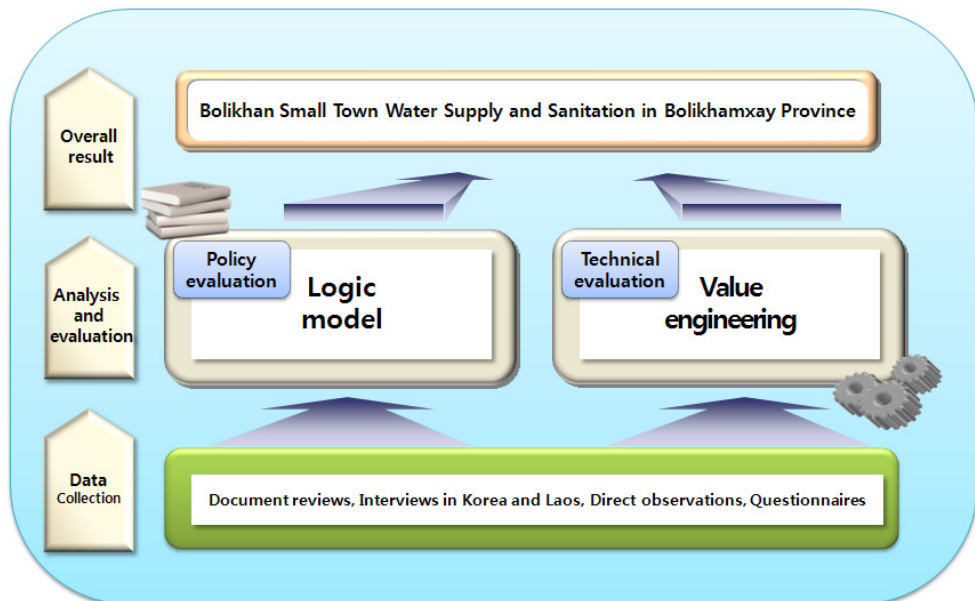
Overall result

Bolikhan Small Town Water Supply and Sanitation in Bolikhamxay Province

Analysis and evaluation

Policy evaluation

Logic model

Technical evaluation

Value engineering

Data Collection

Document reviews, Interviews in Korea and Laos, Direct observations, Questionnaires